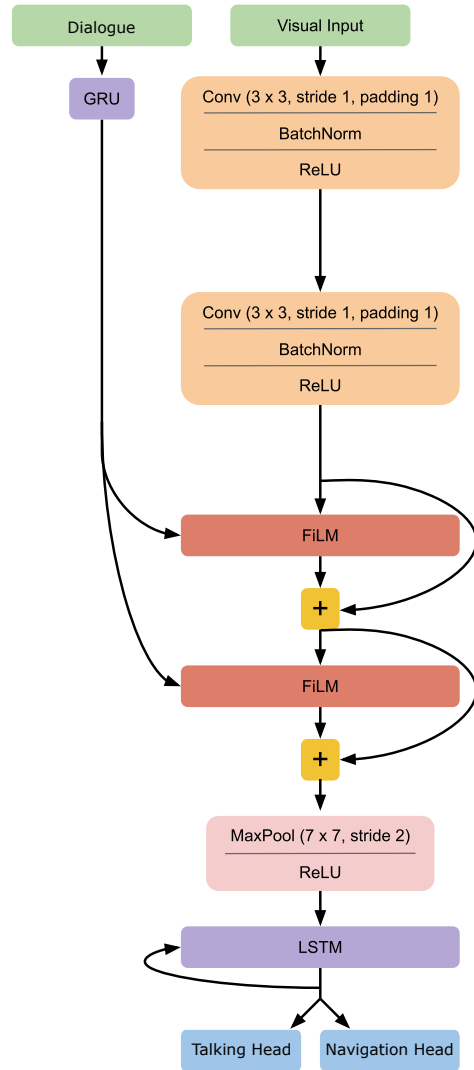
Dialogue

Visual Input

GRU

Conv (3 x 3, stride 1, padding 1)

BatchNorm

ReLU

Conv (3 x 3, stride 1, padding 1)

BatchNorm

ReLU

FiLM

+

FiLM

+

MaxPool (7 x 7, stride 2)

ReLU

LSTM

Talking Head

Navigation Head